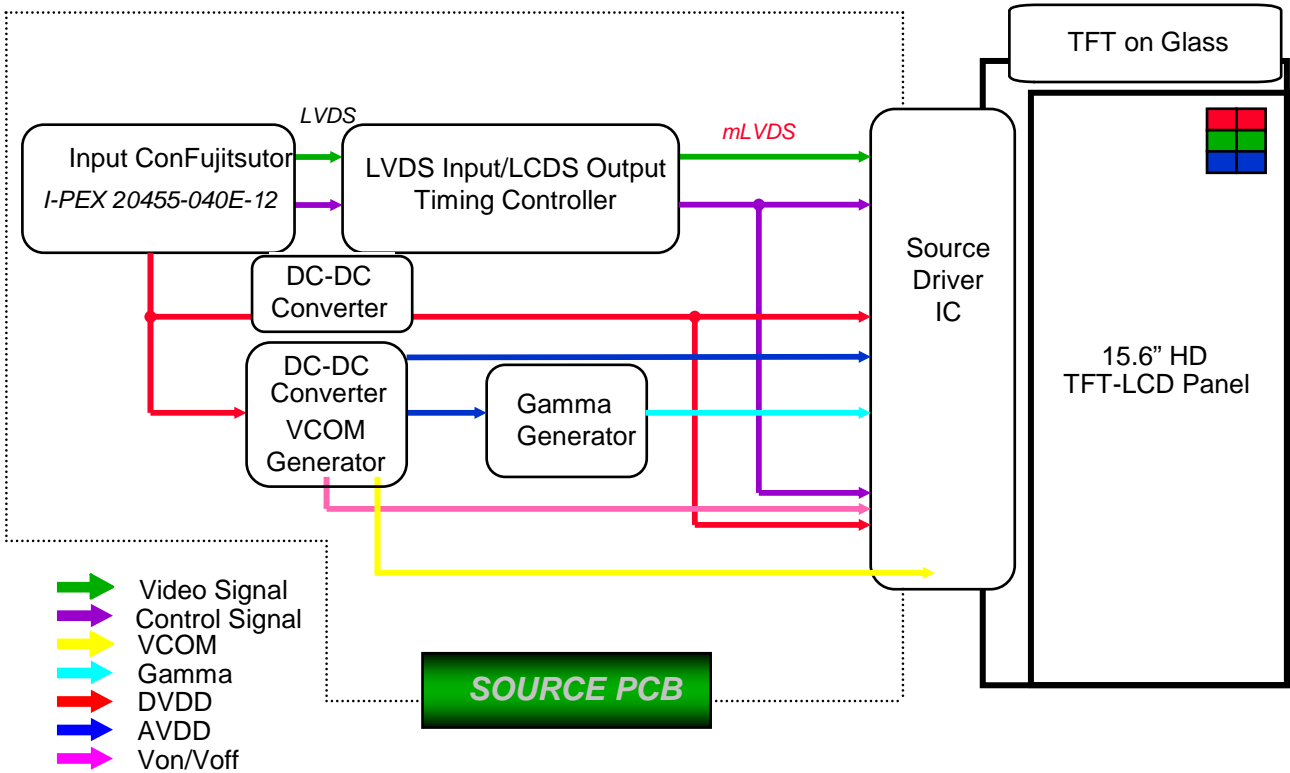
TFT on Glass

LVDS

mLVDS

Input ConFujitsutor
I-PEX 20455-040E-12

LVDS Input/LCDS Output
Timing Controller

Source
Driver
IC

DC-DC
Converter

DC-DC
Converter
VCOM
Generator

Gamma
Generator

15.6” HD
TFT-LCD Panel

Video Signal
Control Signal
VCOM
Gamma
DVDD
AVDD
Von/Voff

SOURCE PCB